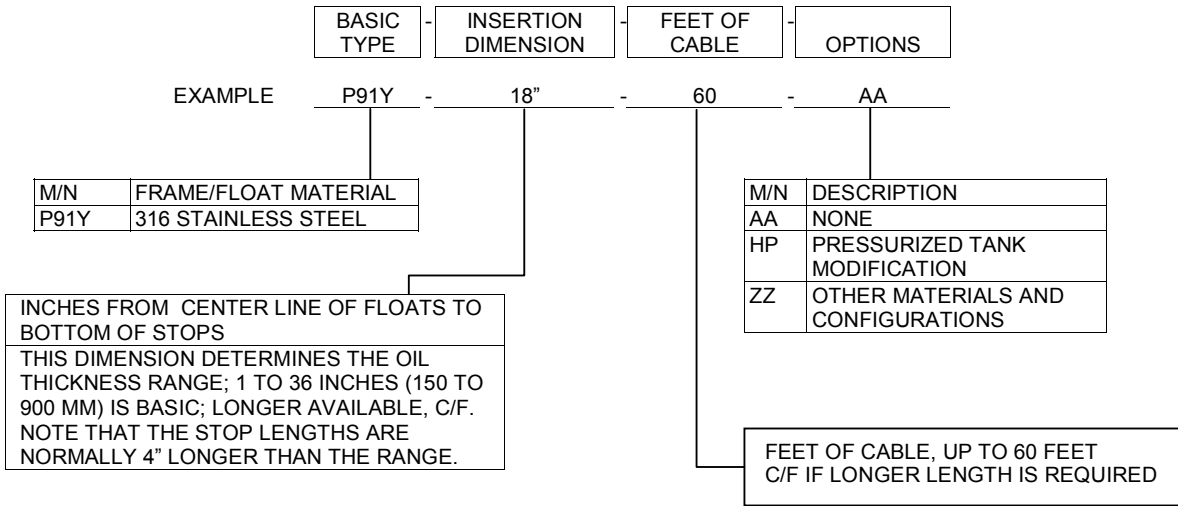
BASIC TYPE - INSERTION DIMENSION - FEET OF CABLE - OPTIONS

EXAMPLE P91Y - 18” - 60 - AA

| M/N | FRAME/FLOAT MATERIAL |
|---|---|
| P91Y | 316 STAINLESS STEEL |

| M/N | DESCRIPTION |
|---|---|
| AA | NONE |
| HP | PRESSURIZED TANK MODIFICATION |
| ZZ | OTHER MATERIALS AND CONFIGURATIONS |

INCHES FROM CENTER LINE OF FLOATS TO BOTTOM OF STOPS

THIS DIMENSION DETERMINES THE OIL THICKNESS RANGE; 1 TO 36 INCHES (150 TO 900 MM) IS BASIC; LONGER AVAILABLE, C/F. NOTE THAT THE STOP LENGTHS ARE NORMALLY 4” LONGER THAN THE RANGE.

FEET OF CABLE, UP TO 60 FEET
C/F IF LONGER LENGTH IS REQUIRED